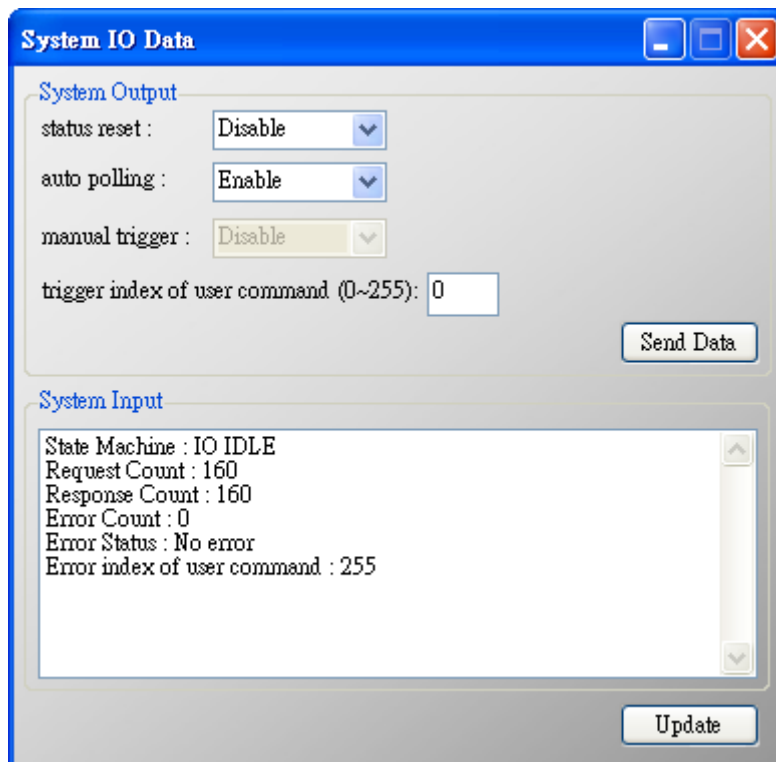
System IO Data

System Output

status reset : Disable

auto polling : Enable

manual trigger : Disable

trigger index of user command (0~255): 0

Send Data

System Input

State Machine : IO IDLE
Request Count : 160
Response Count : 160
Error Count : 0
Error Status : No error
Error index of user command : 255

Update